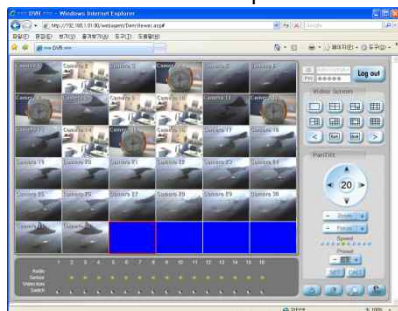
:: DVR :: - Windows Internet Explorer

http://192.168.1.91:80/webapps/Demo/Index.asp#

:: DVR ::

Log out

Video Screen

Pan/Tilt

20

Zoom

Focus

Speed

Preset

1 2 3 4 5 6 7 8 9 10 11 12 13 14 15 16

Audio
Sensor
Video loss
Switch